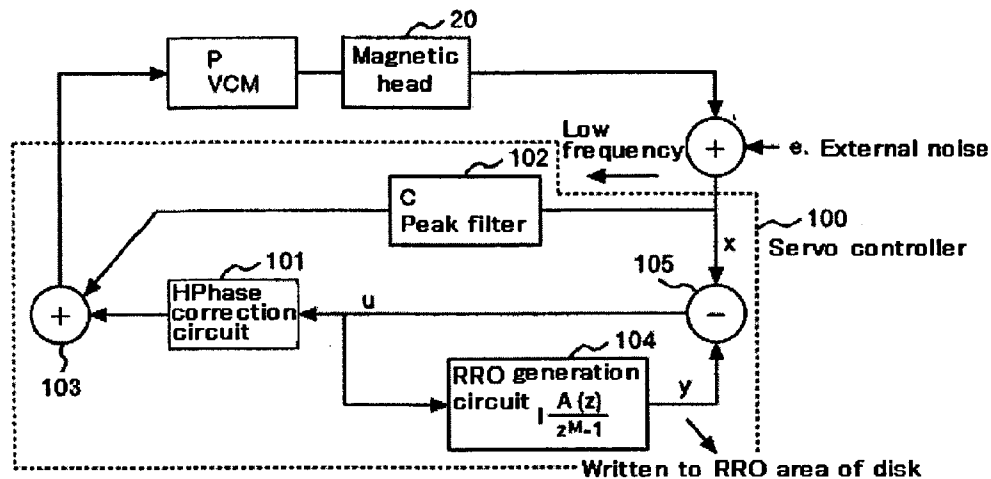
20

P
VCM

Magnetic head

Low frequency

+

e. External noise

102

C
Peak filter

100
Servo controller

x

101

105

HPhase correction circuit

u

+

−

103

104

RRO generation circuit $I\frac{A(z)}{z^{M}-1}$

y

Written to RRO area of disk